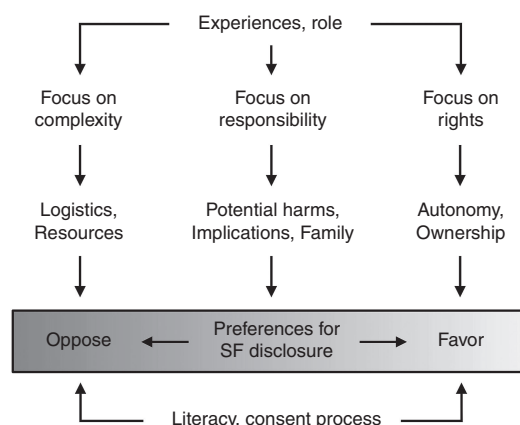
Experiences, role

Focus on complexity

Focus on responsibility

Focus on rights

Logistics, Resources

Potential harms, Implications, Family

Autonomy, Ownership

Oppose

Preferences for SF disclosure

Favor

Literacy, consent process